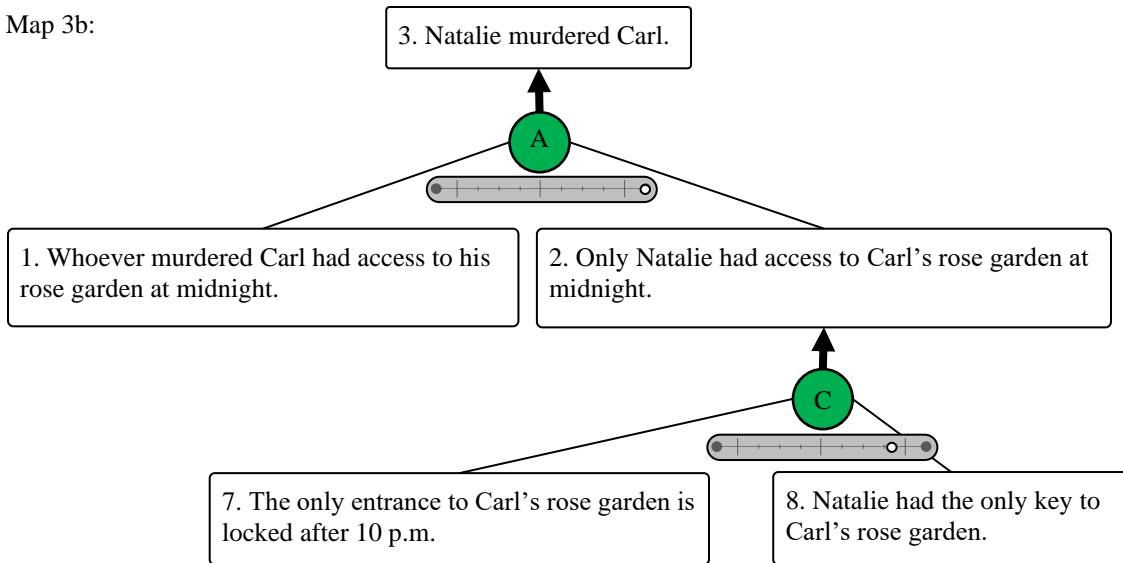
Map 3b:

3. Natalie murdered Carl.

A

1. Whoever murdered Carl had access to his rose garden at midnight.

2. Only Natalie had access to Carl's rose garden at midnight.

C

7. The only entrance to Carl's rose garden is locked after 10 p.m.

8. Natalie had the only key to Carl's rose garden.